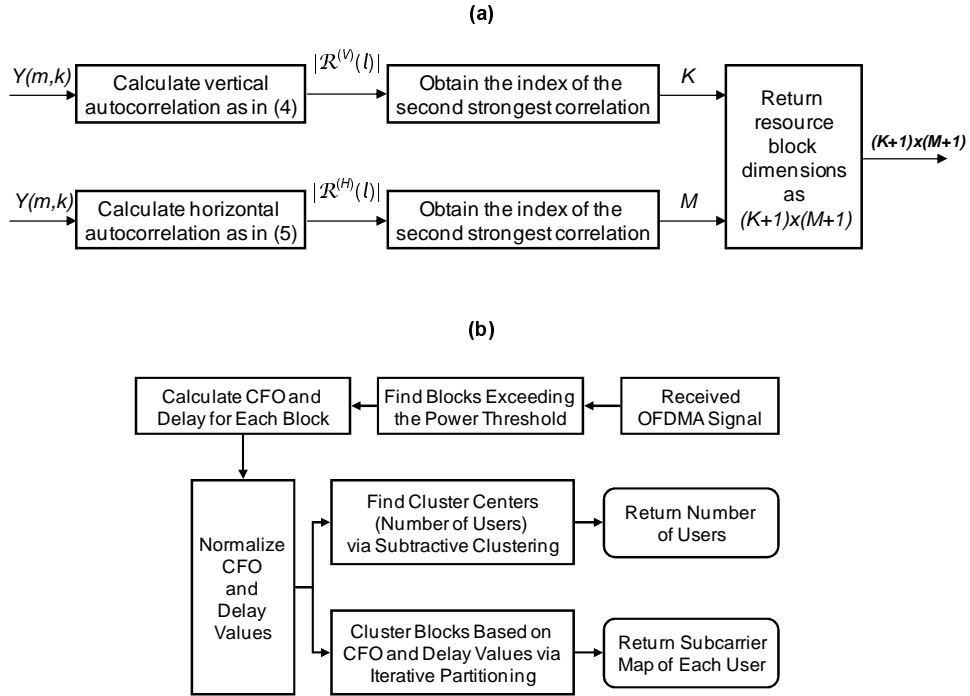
(a)

$Y(m,k)$

Calculate vertical autocorrelation as in (4)

$|\mathcal{R}^{(V)}(l)|$

Obtain the index of the second strongest correlation

$K$

$Y(m,k)$

Calculate horizontal autocorrelation as in (5)

$|\mathcal{R}^{(H)}(l)|$

Obtain the index of the second strongest correlation

$M$

Return resource block dimensions as $(K+1)x(M+1)$

$(K+1)x(M+1)$

(b)

Calculate CFO and Delay for Each Block

Find Blocks Exceeding the Power Threshold

Received OFDMA Signal

Normalize CFO and Delay Values

Find Cluster Centers (Number of Users) via Subtractive Clustering

Return Number of Users

Cluster Blocks Based on CFO and Delay Values via Iterative Partitioning

Return Subcarrier Map of Each User